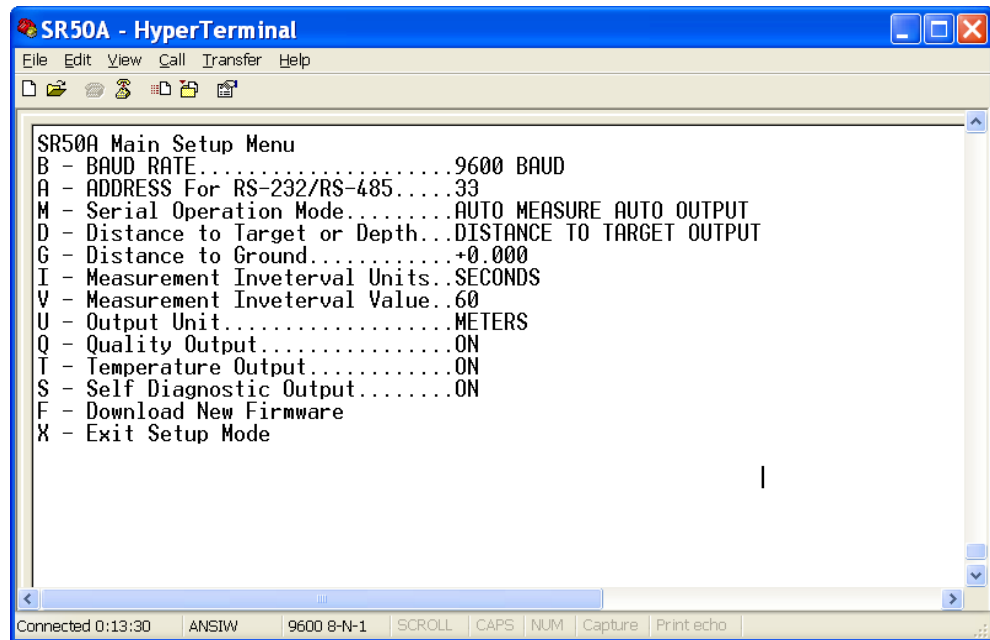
SR50A - HyperTerminal
File Edit View Call Transfer Help

SR50A Main Setup Menu
B - BAUD RATE......................9600 BAUD
A - ADDRESS For RS-232/RS-485.....33
M - Serial Operation Mode.........AUTO MEASURE AUTO OUTPUT
D - Distance to Target or Depth...DISTANCE TO TARGET OUTPUT
G - Distance to Ground............+0.000
I - Measurement Inveterval Units..SECONDS
V - Measurement Inveterval Value..60
U - Output Unit...................METERS
Q - Quality Output................ON
T - Temperature Output............ON
S - Self Diagnostic Output........ON
F - Download New Firmware
X - Exit Setup Mode

Connected 0:13:30 | ANSIW | 9600 8-N-1 | SCROLL | CAPS | NUM | Capture | Print echo